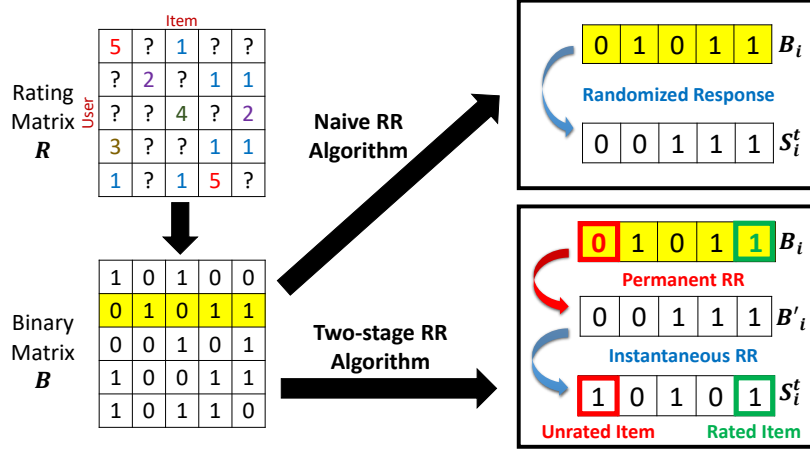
Item

User

| 5 | ? | 1 | ? | ? |
|---|---|---|---|---|
| ? | 2 | ? | 1 | 1 |
| ? | ? | 4 | ? | 2 |
| 3 | ? | ? | 1 | 1 |
| 1 | ? | 1 | 5 | ? |

Rating Matrix $\boldsymbol{R}$

| 1 | 0 | 1 | 0 | 0 |
|---|---|---|---|---|
| 0 | 1 | 0 | 1 | 1 |
| 0 | 0 | 1 | 0 | 1 |
| 1 | 0 | 0 | 1 | 1 |
| 1 | 0 | 1 | 1 | 0 |

Binary Matrix $\boldsymbol{B}$

Naive RR Algorithm

Two-stage RR Algorithm

| 0 | 1 | 0 | 1 | 1 |
|---|---|---|---|---|

$\boldsymbol{B_i}$

Randomized Response

| 0 | 0 | 1 | 1 | 1 |
|---|---|---|---|---|

$\boldsymbol{S_i^t}$

| 0 | 1 | 0 | 1 | 1 |
|---|---|---|---|---|

$\boldsymbol{B_i}$

Permanent RR

| 0 | 0 | 1 | 1 | 1 |
|---|---|---|---|---|

$\boldsymbol{B'_i}$

Instantaneous RR

| 1 | 0 | 1 | 0 | 1 |
|---|---|---|---|---|

$\boldsymbol{S_i^t}$

Unrated Item

Rated Item